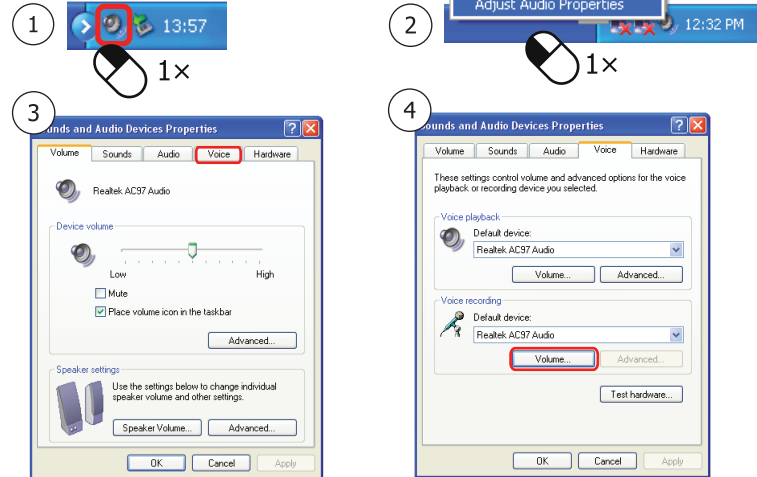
1

13:57

1×

2

Adjust Audio Properties

12:32 PM

1×

3

unds and Audio Devices Properties

Volume | Sounds | Audio | Voice | Hardware

Realtek AC97 Audio

Device volume

Low

High

Mute

Place volume icon in the taskbar

Advanced...

Speaker settings

Use the settings below to change individual speaker volume and other settings.

Speaker Volume...

Advanced...

OK

Cancel

Apply

4

unds and Audio Devices Properties

Volume | Sounds | Audio | Voice | Hardware

These settings control volume and advanced options for the voice playback or recording device you selected.

Voice playback

Default device:

Realtek AC97 Audio

Volume...

Advanced...

Voice recording

Default device:

Realtek AC97 Audio

Volume...

Advanced...

Test hardware...

OK

Cancel

Apply